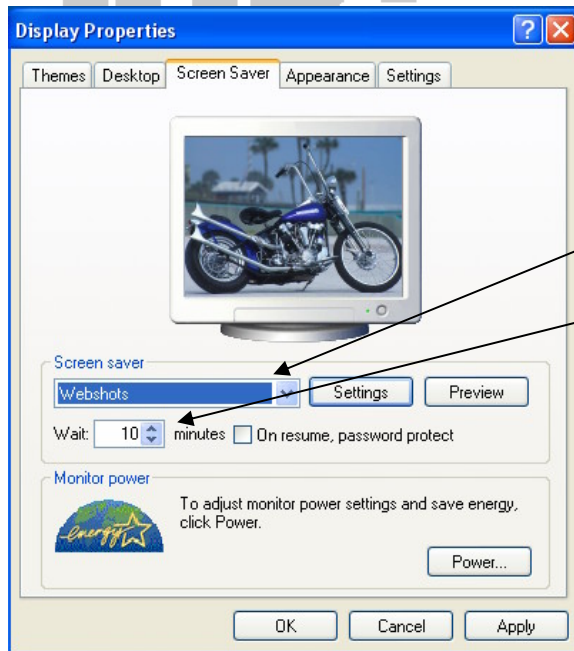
Display Properties

Themes | Desktop | Screen Saver | Appearance | Settings

Screen saver

Webshots

Settings

Preview

Wait: 10 minutes

On resume, password protect

Monitor power

energy

To adjust monitor power settings and save energy, click Power.

Power...

OK

Cancel

Apply